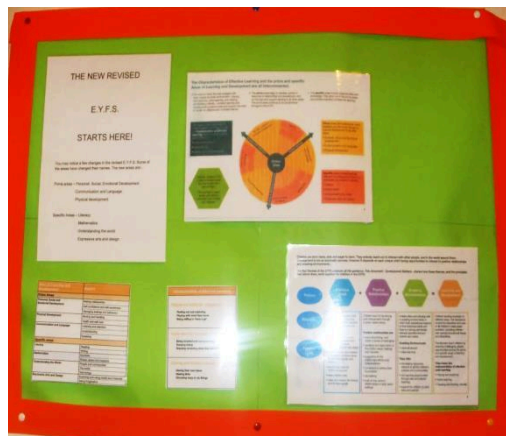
THE NEW REVISED

E.Y.F.S.

STARTS HERE!

You may notice a few changes in the revised E.Y.F.S. Some of the areas have changed their names. The new areas are:

Prime areas – Personal, Social, Emotional Development
Communication and Language
Physical development

Specific Areas – Literacy
Mathematics
Understanding the world
Expressive arts and design

The Characteristics of Effective Learning and the prime and specific areas of Learning and Development are all interconnected.

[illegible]